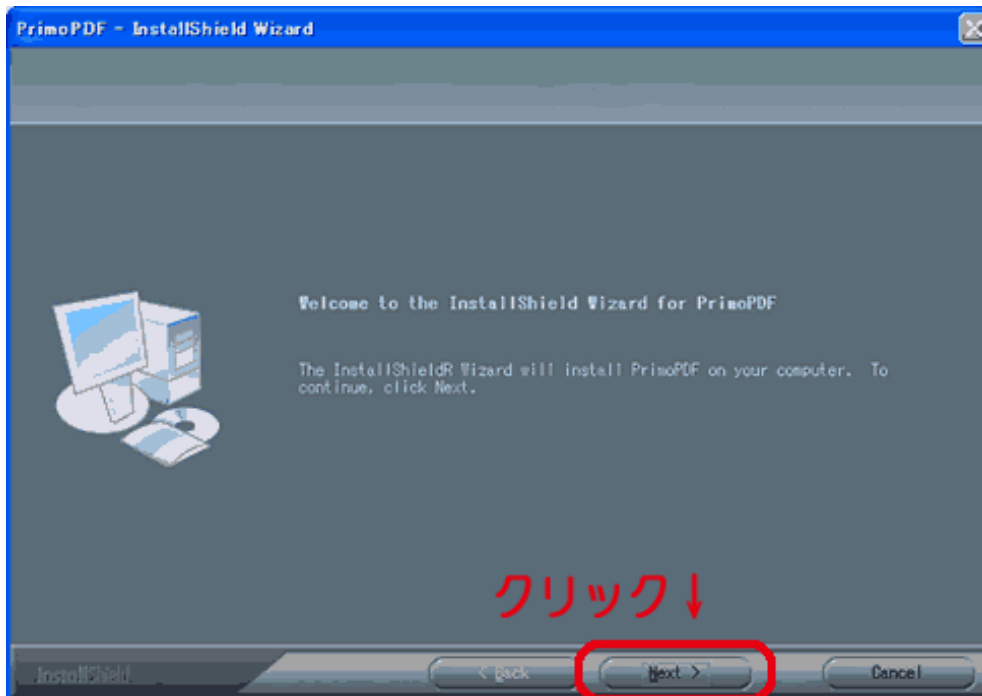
PrimoPDF - InstallShield Wizard

Welcome to the InstallShield Wizard for PrimoPDF

The InstallShieldR Wizard will install PrimoPDF on your computer. To continue, click Next.

クリック↓

InstallShield

< Back

Next >

Cancel